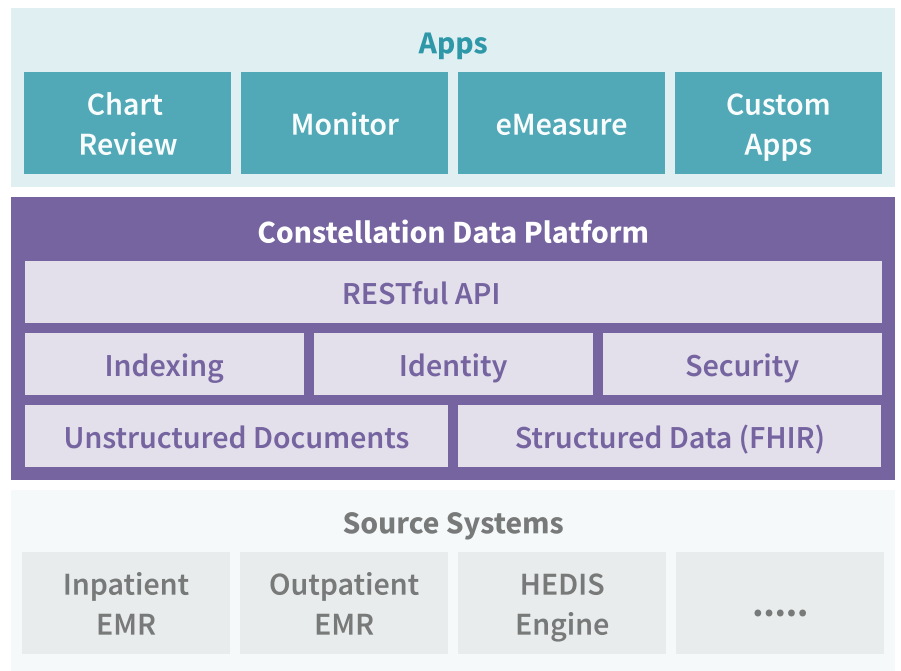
Apps

Chart Review

Monitor

eMeasure

Custom Apps

Constellation Data Platform

RESTful API

Indexing

Identity

Security

Unstructured Documents

Structured Data (FHIR)

Source Systems

Inpatient EMR

Outpatient EMR

HEDIS Engine

.....